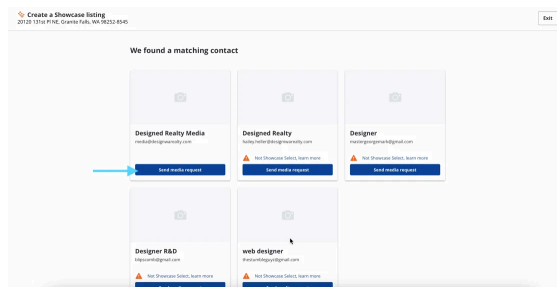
Create a Showcase listing
20120 131st Pl NE, Granite Falls, WA 98252-8545

Exit

We found a matching contact

Designed Realty Media
media@designedrealty.com

Send media request

Designed Realty
hailey.heller@designedrealty.com

Not Showcase Select. Learn more

Send media request

Designer
masterpeergenmark@gmail.com

Not Showcase Select. Learn more

Send media request

Designer R&D
bldpscomb@gmail.com

Not Showcase Select. Learn more

web designer
thestarkleguyz@gmail.com

Not Showcase Select. Learn more